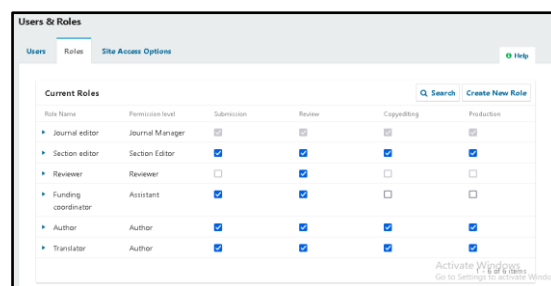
Users & Roles

Users Roles Site Access Options

Help

Current Roles

Search Create New Role

| Role Name | Permission level | Submission | Review | Copyediting | Production |
|---|---|---|---|---|---|
| Journal editor | Journal Manager | ☑ | ☑ | ☑ | ☑ |
| Section editor | Section Editor | ☑ | ☑ | ☑ | ☑ |
| Reviewer | Reviewer | ☐ | ☑ | ☐ | ☐ |
| Funding coordinator | Assistant | ☑ | ☑ | ☐ | ☐ |
| Author | Author | ☑ | ☑ | ☑ | ☑ |
| Translator | Author | ☑ | ☑ | ☑ | ☑ |

1 - 6 of 6 items

Activate Windows
Go to Settings to activate Windows.